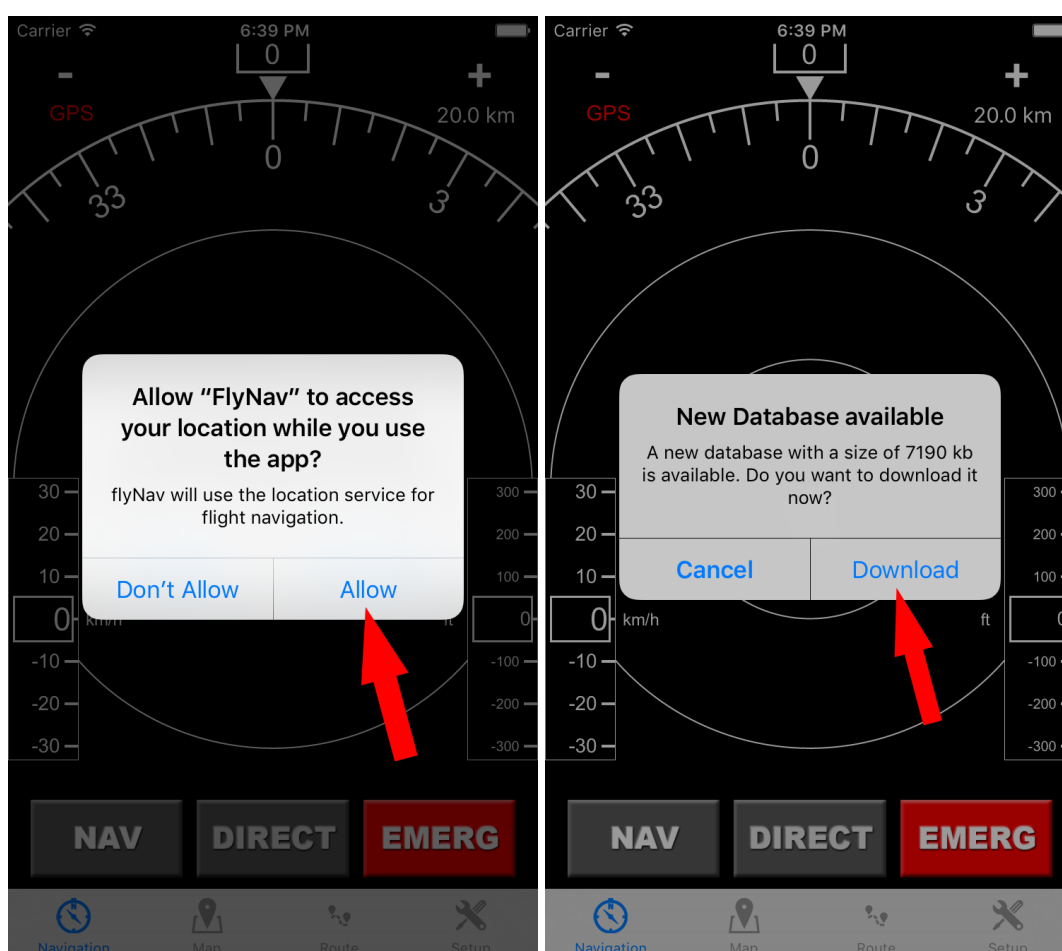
Carrier 6:39 PM
0
-
+
GPS
20.0 km
0
33
3

Allow “FlyNav” to access your location while you use the app?
flyNav will use the location service for flight navigation.
Don’t Allow
Allow

30
20
10
0
-10
-20
-30
km/h
300
200
100
0
-100
-200
-300
ft

NAV
DIRECT
EMERG

Navigation
Map
Route
Setup

Carrier 6:39 PM
0
-
+
GPS
20.0 km
0
33
3

New Database available
A new database with a size of 7190 kb is available. Do you want to download it now?
Cancel
Download

30
20
10
0
-10
-20
-30
km/h
300
200
100
0
-100
-200
-300
ft

NAV
DIRECT
EMERG

Navigation
Map
Route
Setup